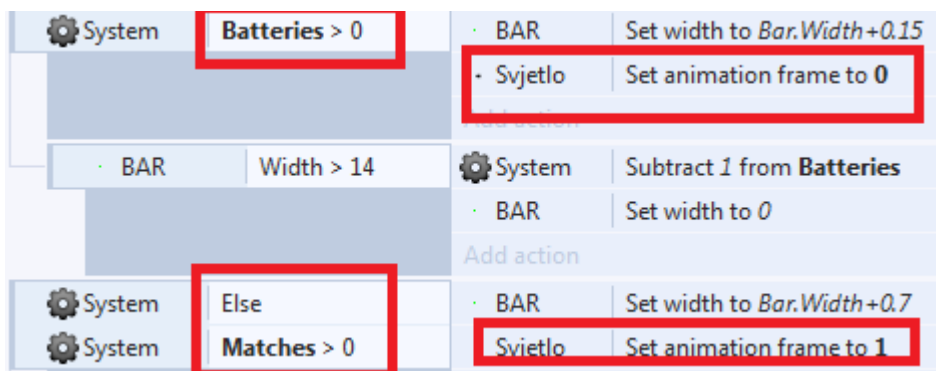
| | | | |
|---|---|---|---|
| System | **Batteries** > 0 | BAR | Set width to *Bar.Width+0.15* |
| | | Svjetlo | Set animation frame to **0** |
| | | Add action | |
| BAR | Width > 14 | System | Subtract *1* from **Batteries** |
| | | BAR | Set width to *0* |
| | | Add action | |
| System | Else | BAR | Set width to *Bar.Width+0.7* |
| System | **Matches** > 0 | Svjetlo | Set animation frame to **1** |